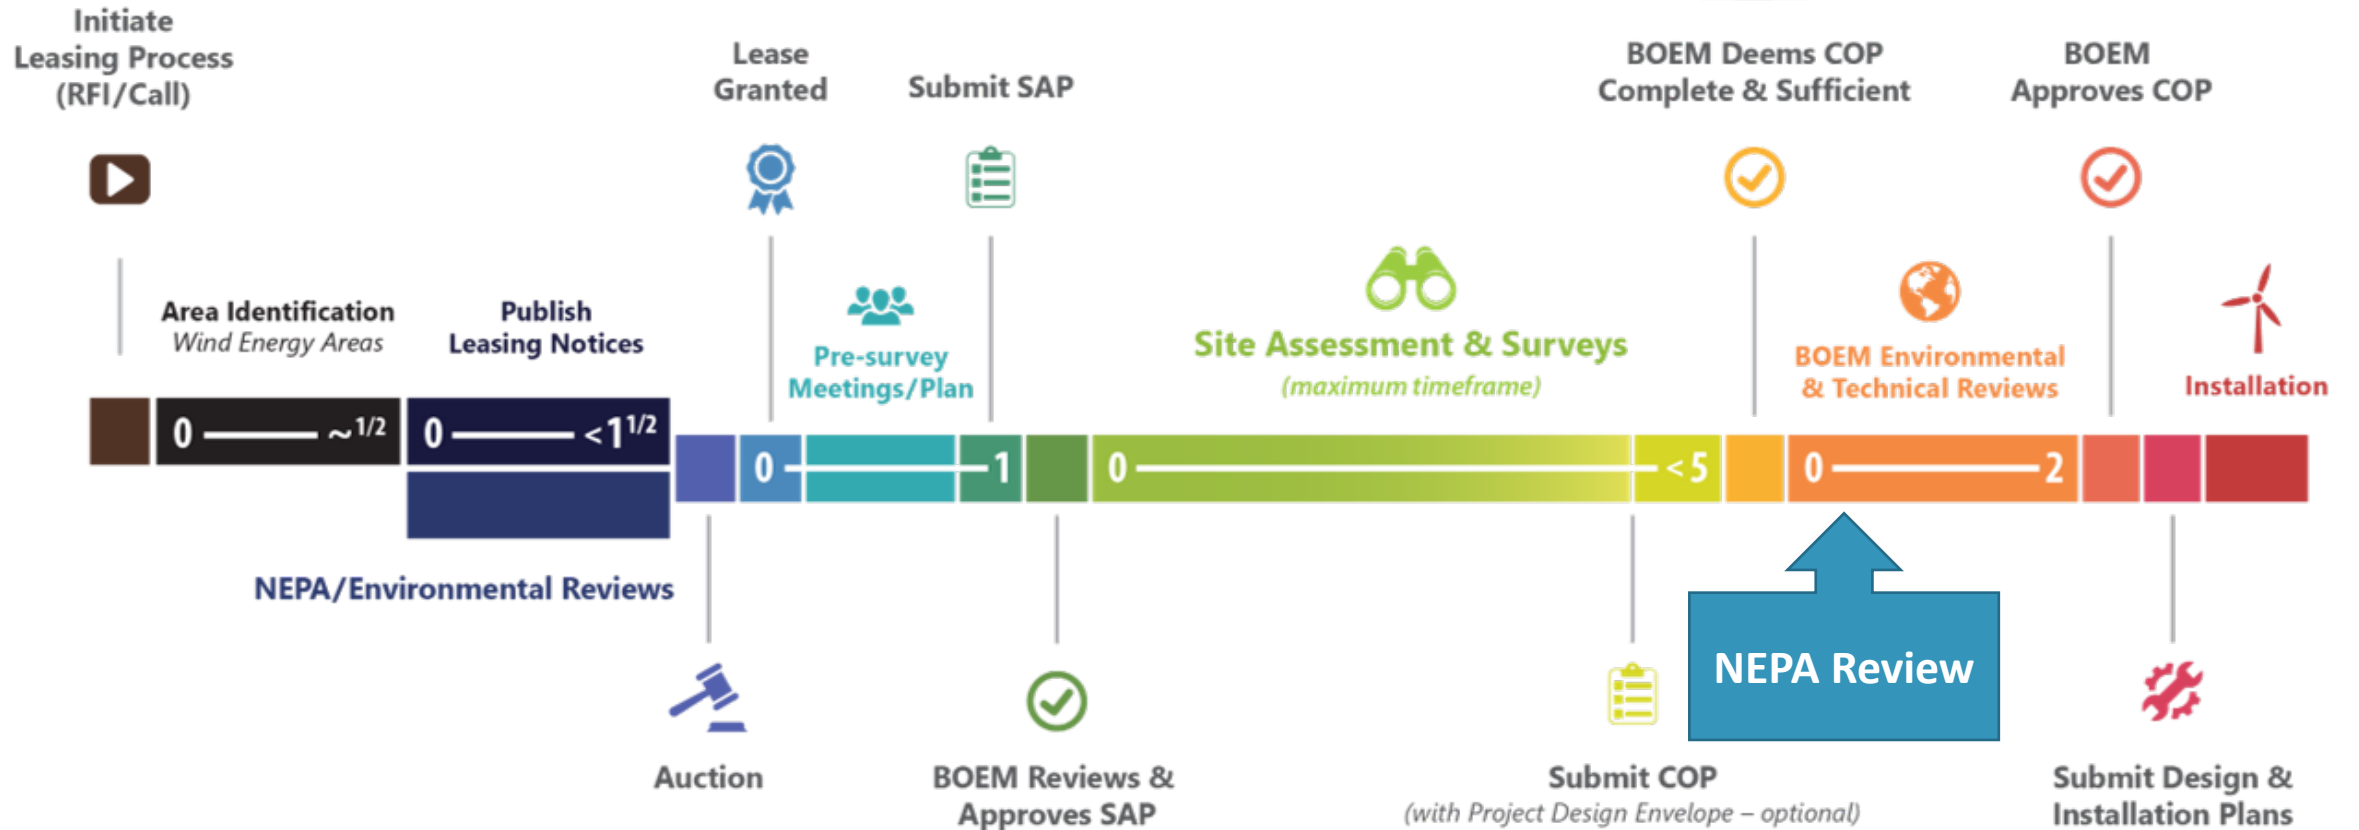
Initiate Leasing Process (RFI/Call)

Lease Granted

Submit SAP

BOEM Deems COP Complete & Sufficient

BOEM Approves COP

Area Identification
Wind Energy Areas

Publish Leasing Notices

Pre-survey Meetings/Plan

Site Assessment & Surveys
(maximum timeframe)

BOEM Environmental & Technical Reviews

Installation

0 — ~1/2

0 — <1 1/2

0

1

0

<5

0

2

NEPA/Environmental Reviews

NEPA Review

Auction

BOEM Reviews & Approves SAP

Submit COP
(with Project Design Envelope – optional)

Submit Design & Installation Plans